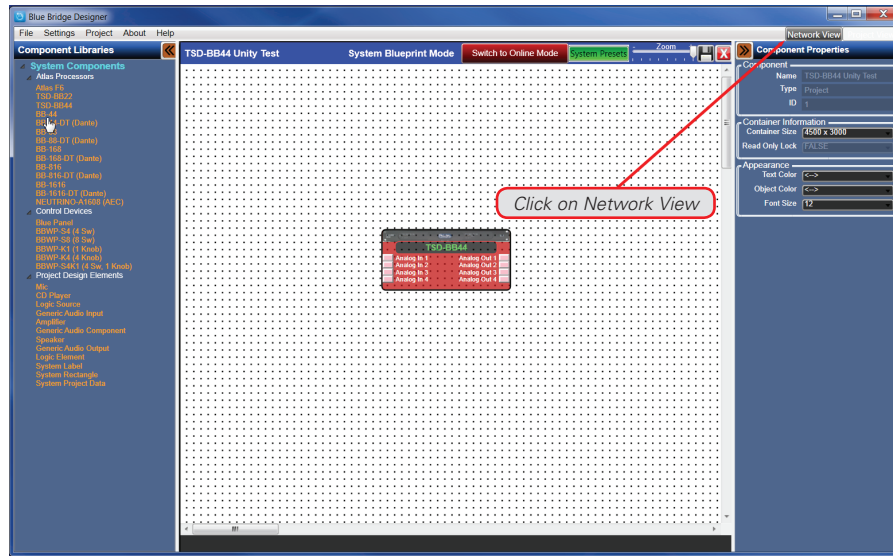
Blue Bridge Designer

File Settings Project About Help

Network View

Component Libraries

System Components
Atlas Processors
Atlas F6
TSD-BB22
TSD-BB44
BB-44
BB-44-DT (Dante)
BB-88
BB-88-DT (Dante)
BB-168
BB-168-DT (Dante)
BB-816
BB-816-DT (Dante)
BB-1616
BB-1616-DT (Dante)
NEUTRINO-A1608 (AEC)
Control Devices
Blue Panel
BBWP-S4 (4 Sw)
BBWP-S8 (8 Sw)
BBWP-K1 (1 Knob)
BBWP-K4 (4 Knob)
BBWP-S4K1 (4 Sw, 1 Knob)
Project Design Elements
Mic
CD Player
Logic Source
Generic Audio Input
Amplifier
Generic Audio Component
Speaker
Generic Audio Output
Logic Element
System Label
System Rectangle
System Project Data

TSD-BB44 Unity Test

System Blueprint Mode

Switch to Online Mode

System Presets

Zoom

Click on Network View

TSD-BB44
Analog In 1
Analog In 2
Analog In 3
Analog In 4
Analog Out 1
Analog Out 2
Analog Out 3
Analog Out 4

Component Properties

Component
Name TSD-BB44 Unity Test
Type Project
ID 1

Container Information
Container Size 4500 x 3000
Read Only Lock FALSE

Appearance
Text Color <-->
Object Color <-->
Font Size 12